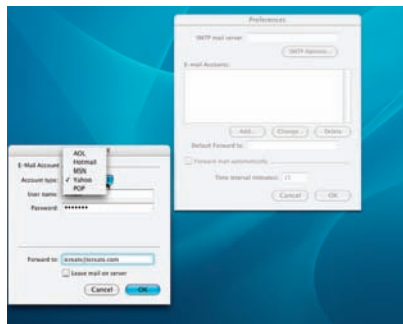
Preferences

SMTP mail server:

SMTP Options...

E-mail Accounts:

Add... Change... Delete

Default Forward to:

Forward mail automatically

Time interval minutes: 15

Cancel OK

E-Mail Account

Account type:

AOL
Hotmail
MSN
✓ Yahoo
POP

User name:

Password: ••••••••

Forward to: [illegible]

Leave mail on server

Cancel OK